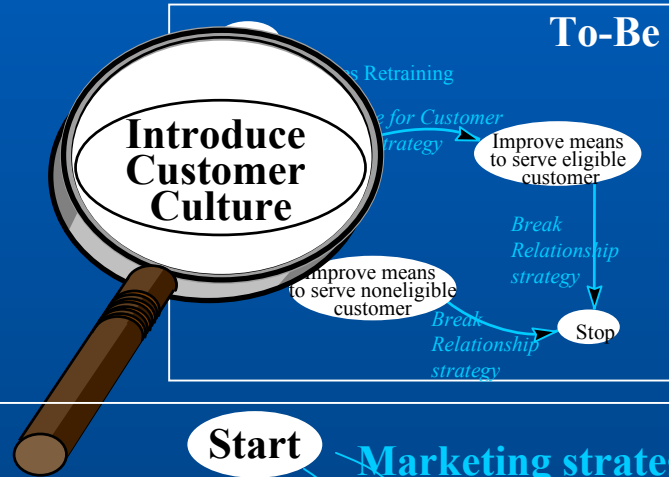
To-Be

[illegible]s Retraining

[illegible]e for Customer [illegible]trategy

Introduce Customer Culture

Improve means to serve eligible customer

Break Relationship strategy

Improve means to serve noneligible customer

Break Relationship strategy

Stop

Start

Marketing strate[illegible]